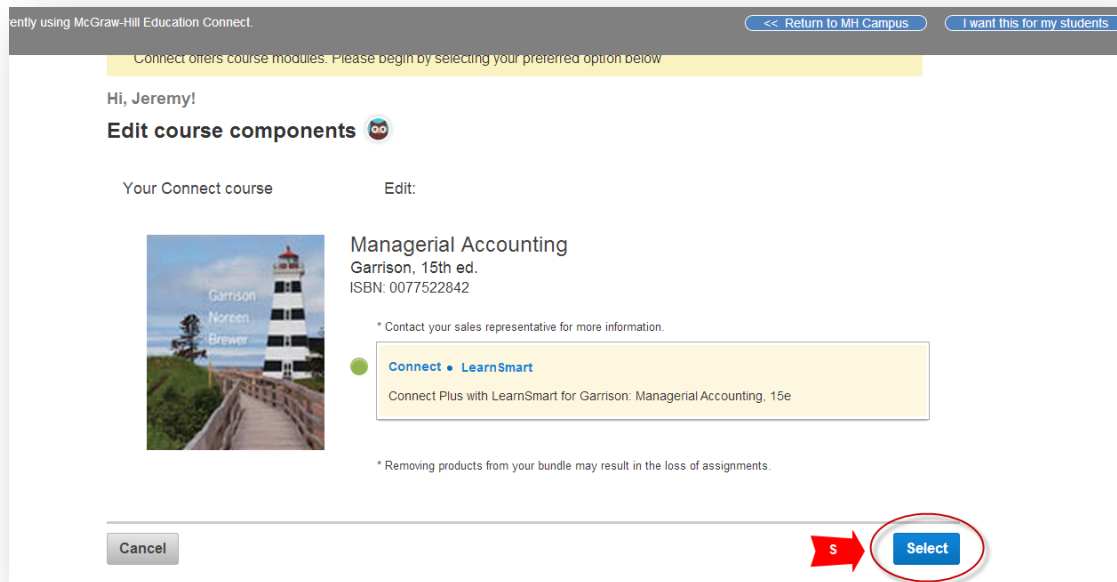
ently using McGraw-Hill Education Connect.

<< Return to MH Campus

I want this for my students

Connect offers course modules. Please begin by selecting your preferred option below

Hi, Jeremy!

Edit course components

Your Connect course

Edit:

Garrison
Noreen
Brewer

Managerial Accounting
Garrison, 15th ed.
ISBN: 0077522842

* Contact your sales representative for more information.

Connect • LearnSmart

Connect Plus with LearnSmart for Garrison: Managerial Accounting, 15e

* Removing products from your bundle may result in the loss of assignments.

Cancel

S

Select